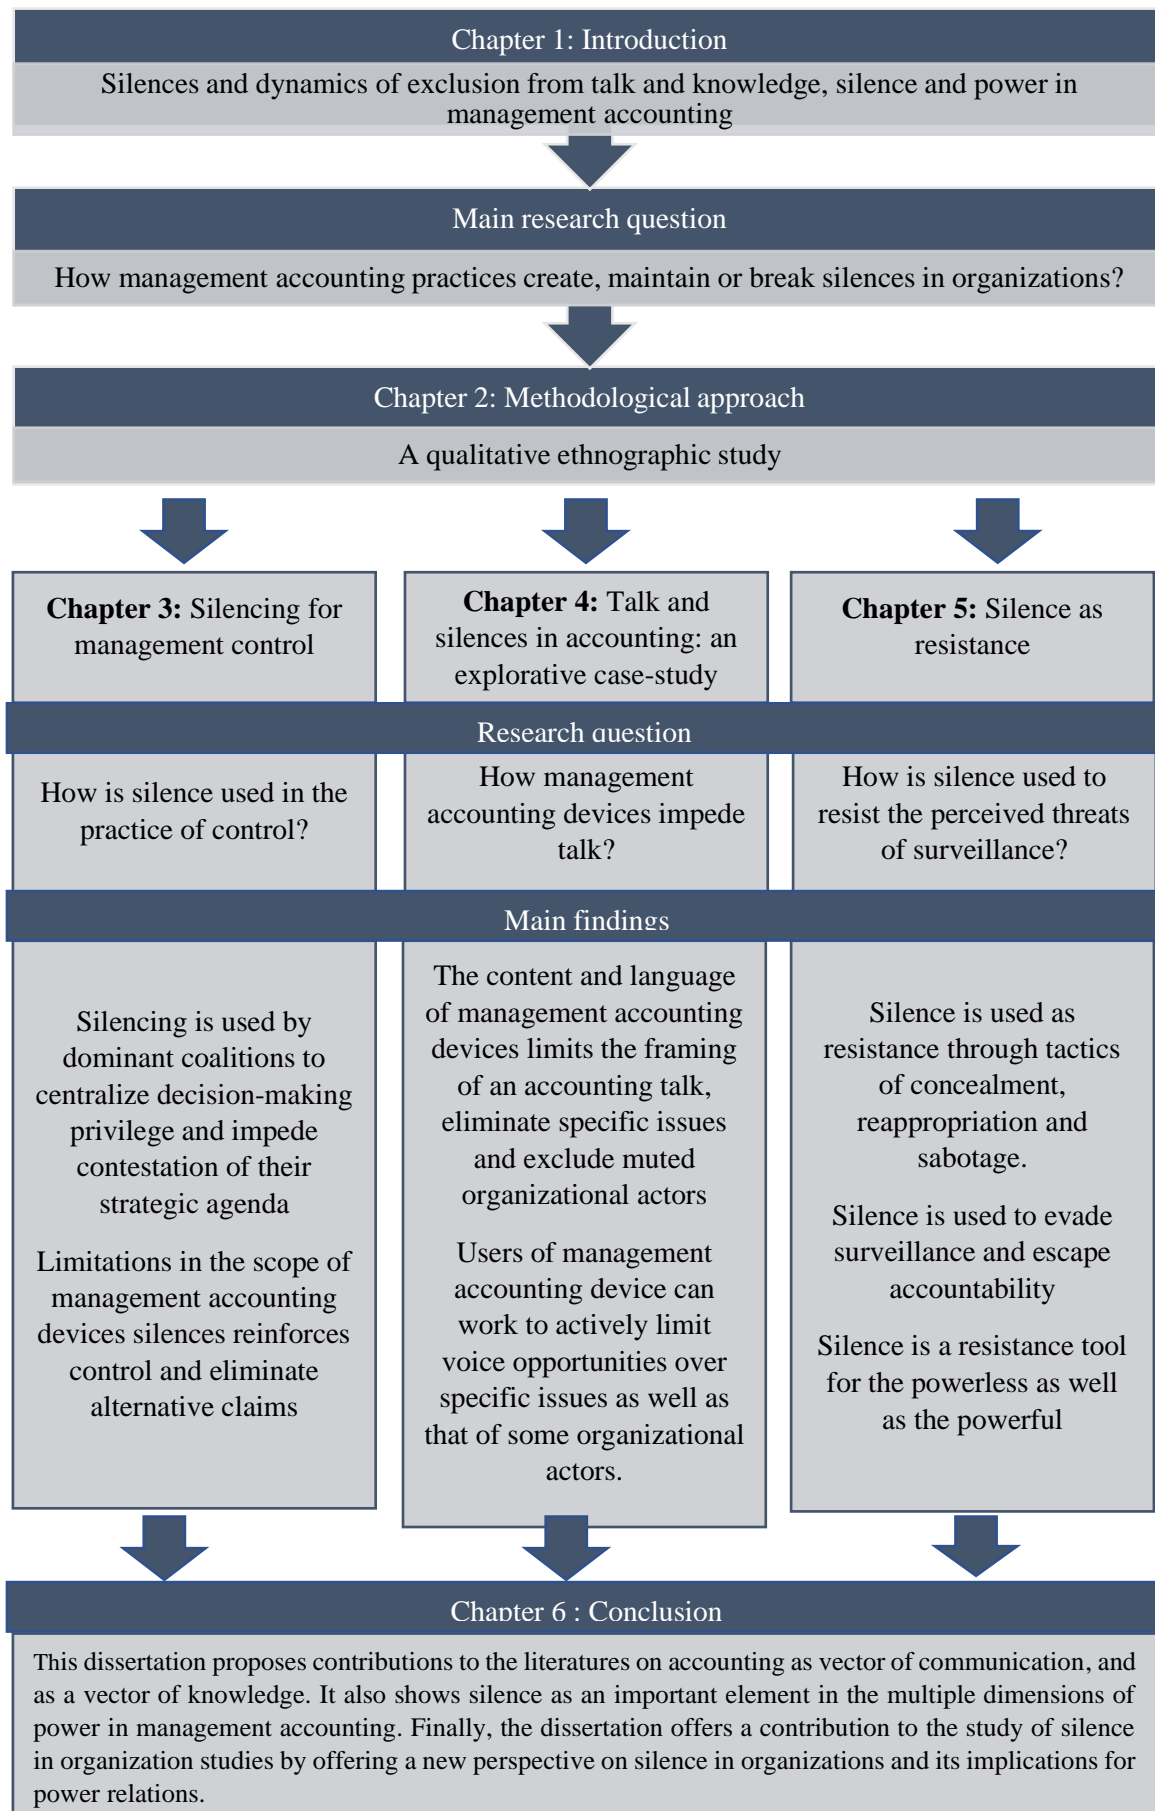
Chapter 1: Introduction

Silences and dynamics of exclusion from talk and knowledge, silence and power in management accounting

Main research question

How management accounting practices create, maintain or break silences in organizations?

Chapter 2: Methodological approach

A qualitative ethnographic study

**Chapter 3:** Silencing for management control

**Chapter 4:** Talk and silences in accounting: an explorative case-study

**Chapter 5:** Silence as resistance

Research question

How is silence used in the practice of control?

How management accounting devices impede talk?

How is silence used to resist the perceived threats of surveillance?

Main findings

Silencing is used by dominant coalitions to centralize decision-making privilege and impede contestation of their strategic agenda

Limitations in the scope of management accounting devices silences reinforces control and eliminate alternative claims

The content and language of management accounting devices limits the framing of an accounting talk, eliminate specific issues and exclude muted organizational actors

Users of management accounting device can work to actively limit voice opportunities over specific issues as well as that of some organizational actors.

Silence is used as resistance through tactics of concealment, reappropriation and sabotage.

Silence is used to evade surveillance and escape accountability

Silence is a resistance tool for the powerless as well as the powerful

Chapter 6 : Conclusion

This dissertation proposes contributions to the literatures on accounting as vector of communication, and as a vector of knowledge. It also shows silence as an important element in the multiple dimensions of power in management accounting. Finally, the dissertation offers a contribution to the study of silence in organization studies by offering a new perspective on silence in organizations and its implications for power relations.